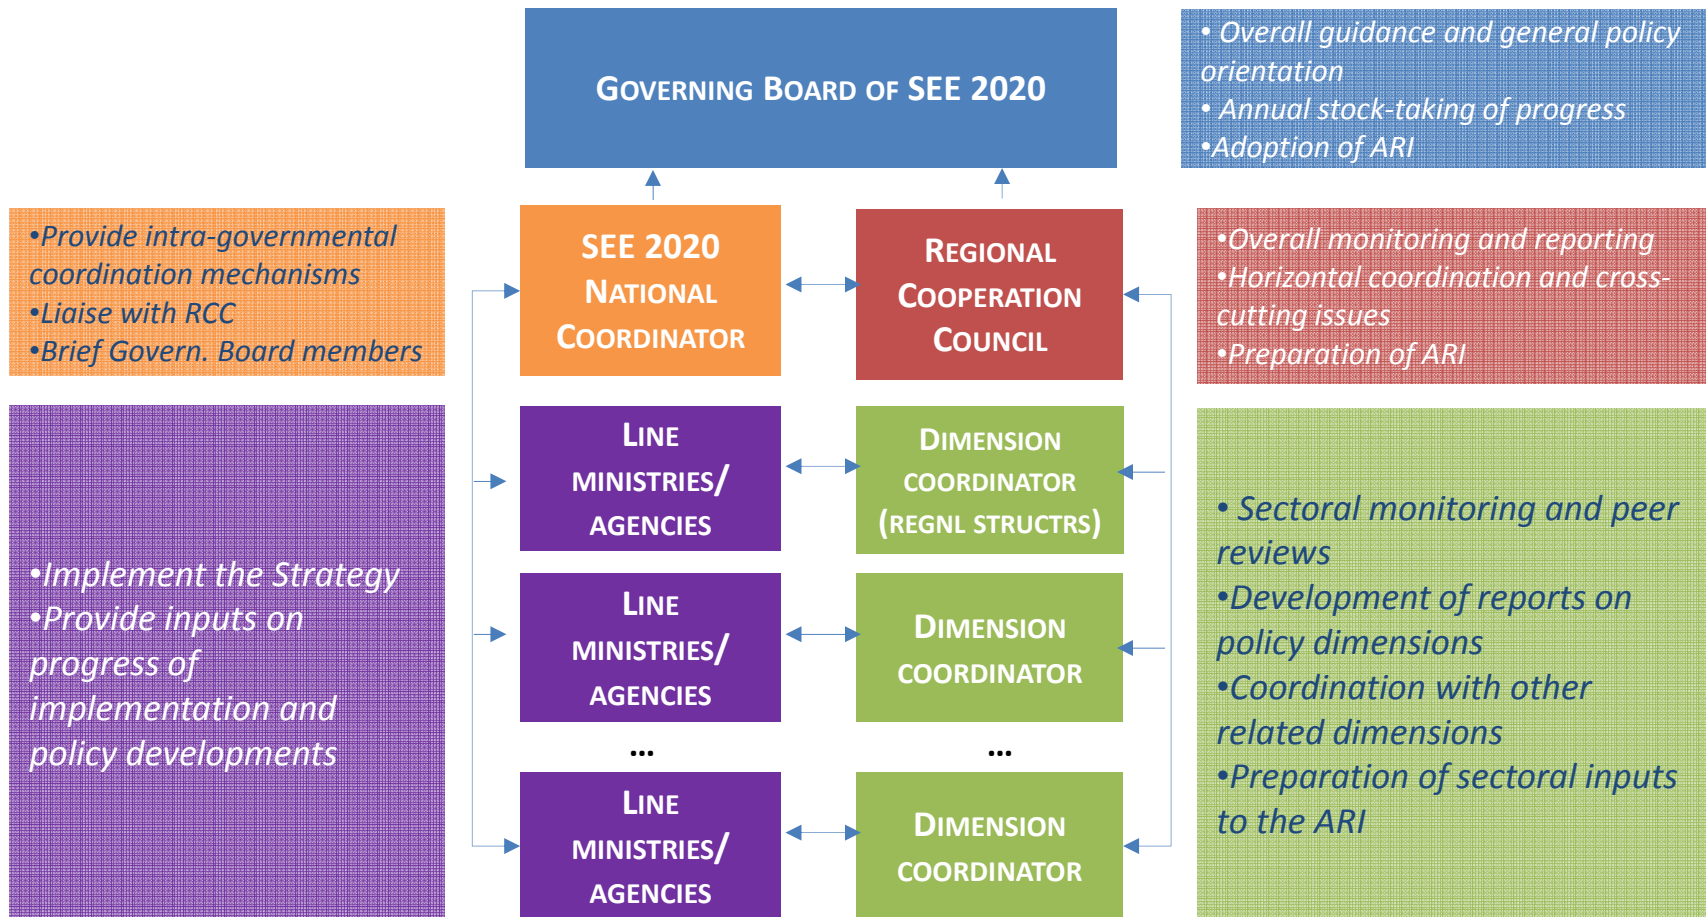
GOVERNING BOARD OF SEE 2020

• Overall guidance and general policy orientation
• Annual stock-taking of progress
•Adoption of ARI

•Provide intra-governmental coordination mechanisms
•Liaise with RCC
•Brief Govern. Board members

SEE 2020 NATIONAL COORDINATOR

REGIONAL COOPERATION COUNCIL

•Overall monitoring and reporting
•Horizontal coordination and cross-cutting issues
•Preparation of ARI

•Implement the Strategy
•Provide inputs on progress of implementation and policy developments

LINE MINISTRIES/ AGENCIES

DIMENSION COORDINATOR (REGNL STRUCTRS)

LINE MINISTRIES/ AGENCIES

DIMENSION COORDINATOR

...

...

LINE MINISTRIES/ AGENCIES

DIMENSION COORDINATOR

• Sectoral monitoring and peer reviews
•Development of reports on policy dimensions
•Coordination with other related dimensions
•Preparation of sectoral inputs to the ARI